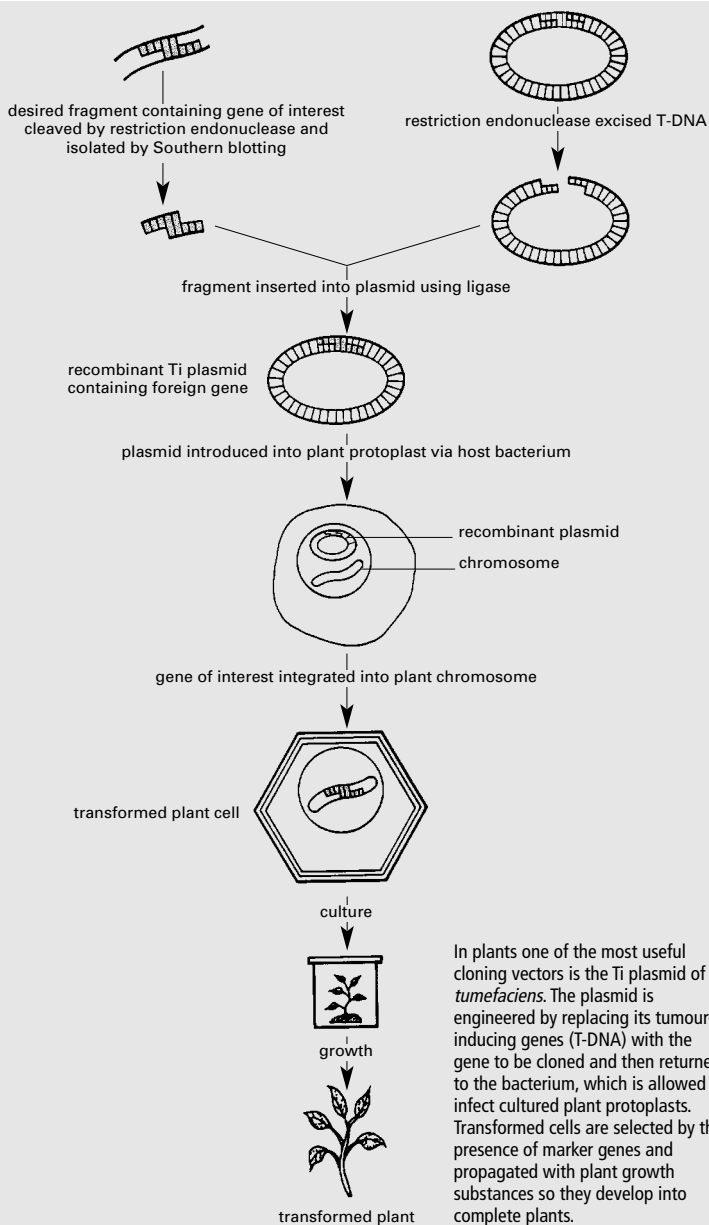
desired fragment containing gene of interest cleaved by restriction endonuclease and isolated by Southern blotting

restriction endonuclease excised T-DNA

fragment inserted into plasmid using ligase

recombinant Ti plasmid containing foreign gene

plasmid introduced into plant protoplast via host bacterium

recombinant plasmid

chromosome

gene of interest integrated into plant chromosome

transformed plant cell

culture

growth

transformed plant

In plants one of the most useful cloning vectors is the Ti plasmid of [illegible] *tumefaciens*. The plasmid is engineered by replacing its tumour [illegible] inducing genes (T-DNA) with the gene to be cloned and then returne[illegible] to the bacterium, which is allowed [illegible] infect cultured plant protoplasts. Transformed cells are selected by th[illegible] presence of marker genes and propagated with plant growth substances so they develop into complete plants.